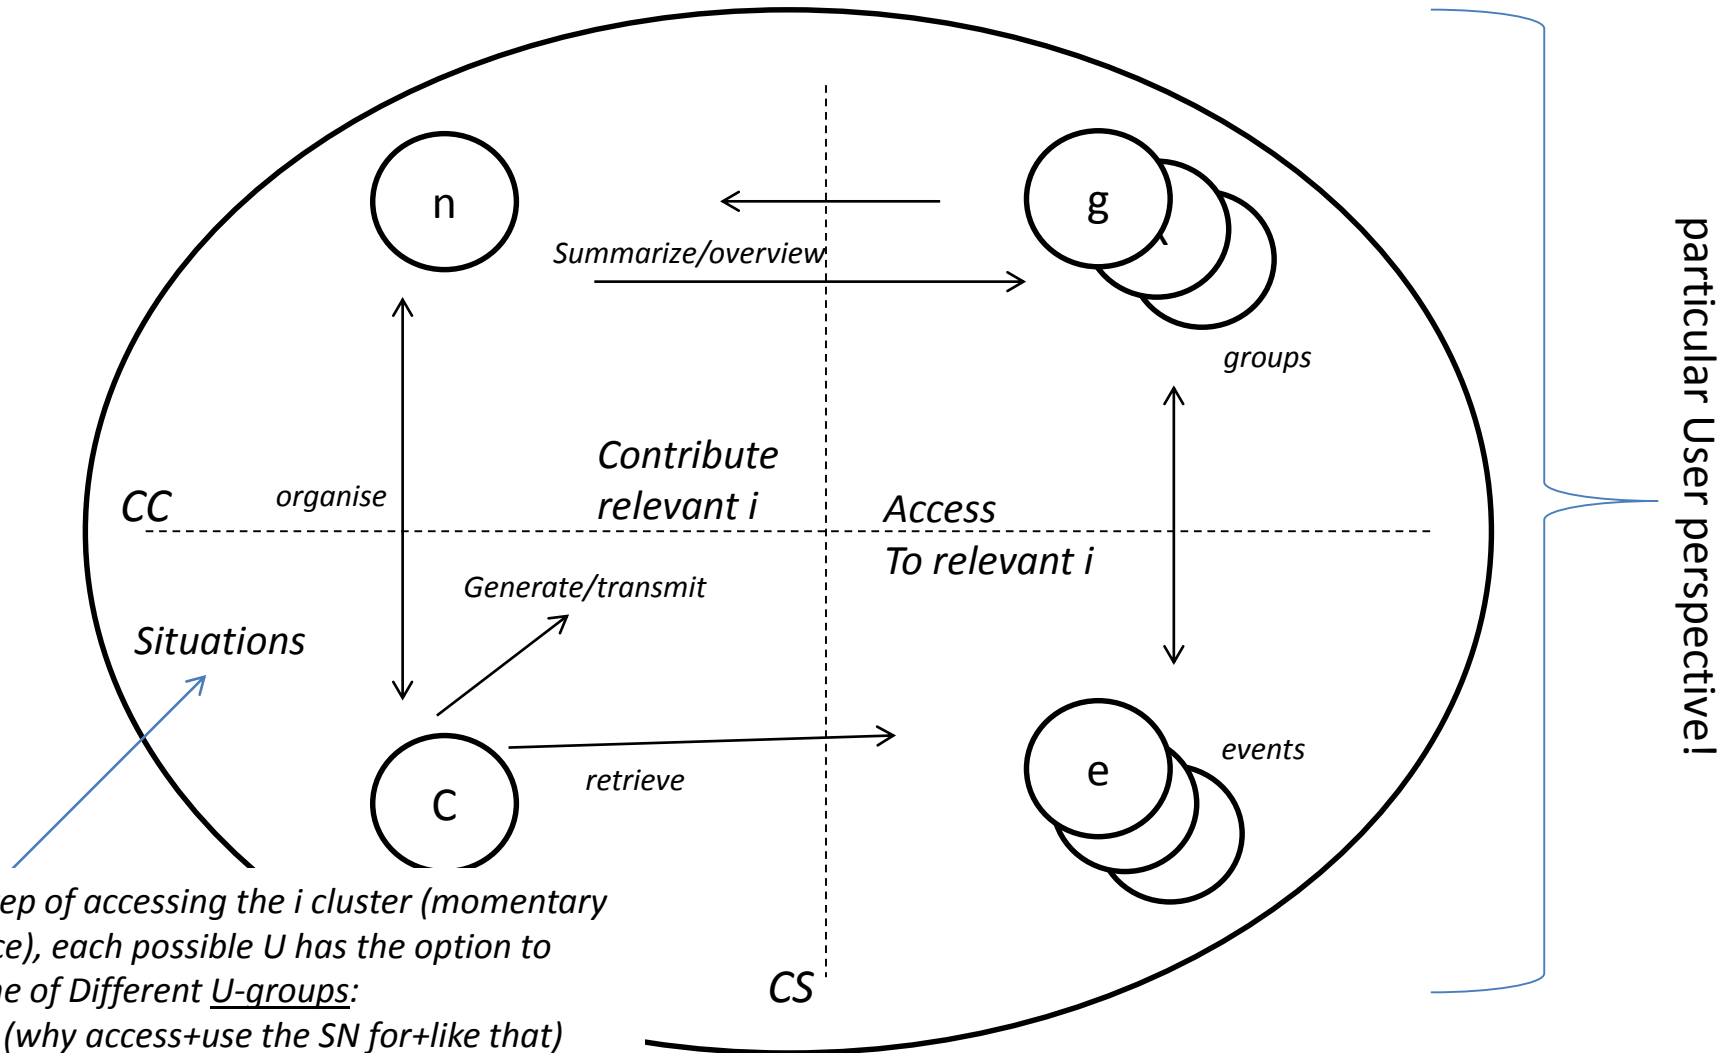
n

g

Summarize/overview

groups

CC

organise

Contribute relevant i

Access To relevant i

Generate/transmit

Situations

e

events

c

retrieve

CS

particular User perspective!

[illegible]ep of accessing the i cluster (momentary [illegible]ce), each possible U has the option to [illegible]e of Different U-groups: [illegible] (why access+use the SN for+like that)